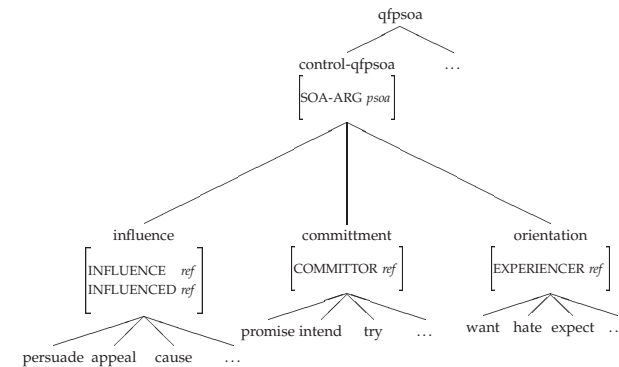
qfpsoa

control-qfpsoa …

[SOA-ARG *psoa*]

influence

[INFLUENCE *ref*
INFLUENCED *ref*]

persuade appeal cause …

committment

[COMMITTOR *ref*]

promise intend try …

orientation

[EXPERIENCER *ref*]

want hate expect …